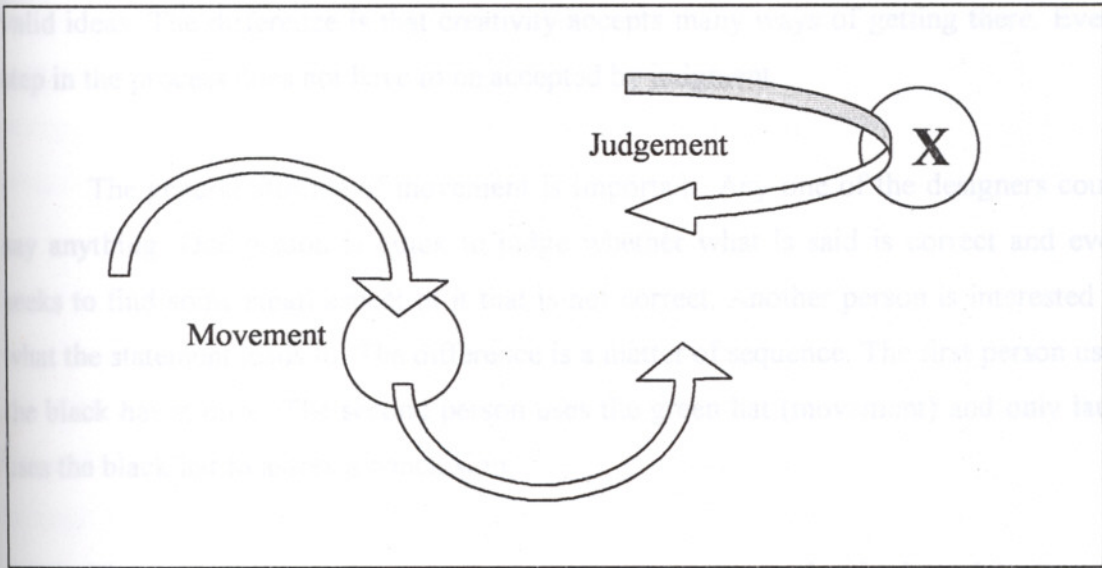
valid idea. The difference is that creativity accepts many ways of getting there. Every step in the progress does not have to be accepted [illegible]

Judgement

X

The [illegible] movement is important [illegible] the designers can say anything. One person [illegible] judge whether what is said is correct and even seeks to find some small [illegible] that is not correct. Another person is interested in what the statement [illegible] The difference is a matter of sequence. The first person uses the black hat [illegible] The second person uses the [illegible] hat (movement) and only later uses the black hat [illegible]

Movement